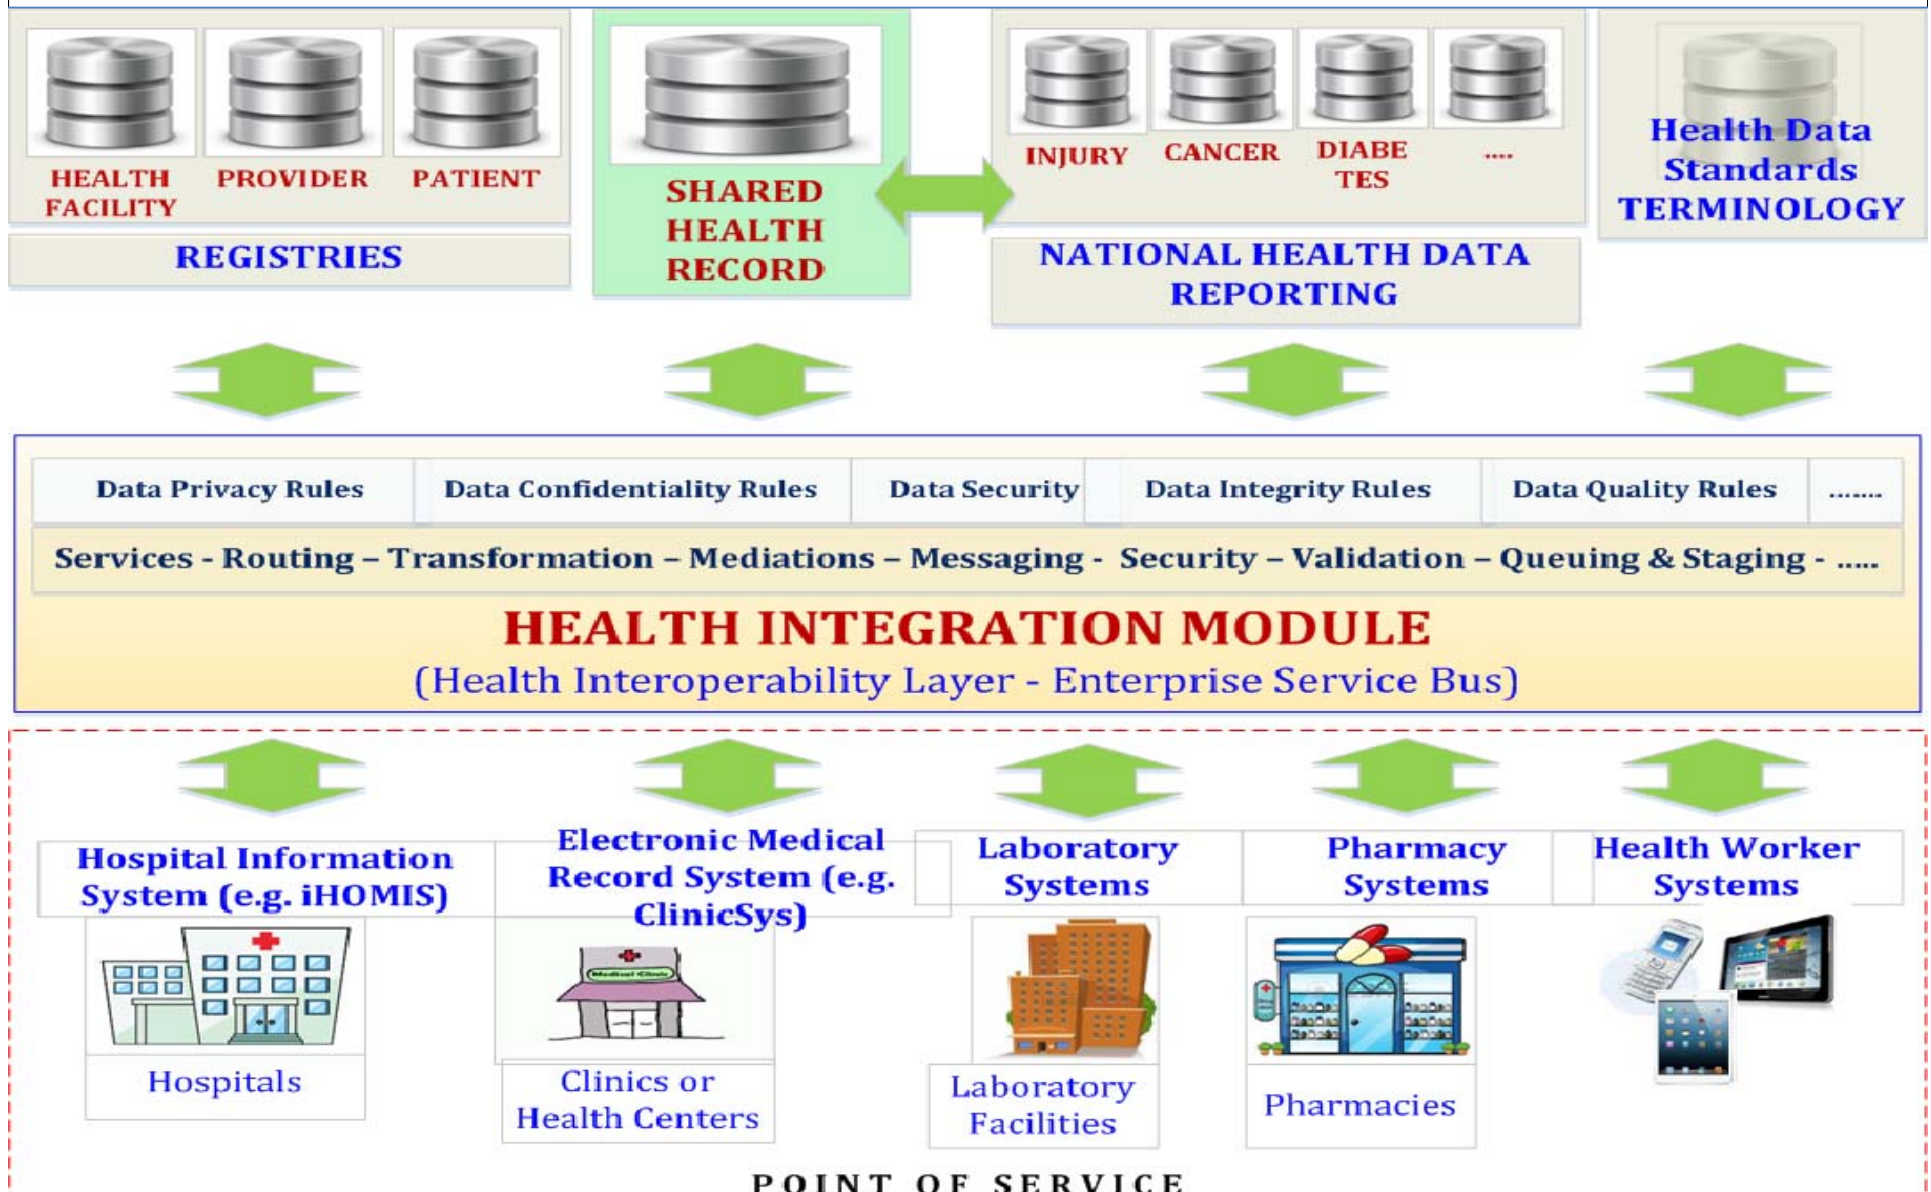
HEALTH FACILITY
PROVIDER
PATIENT
REGISTRIES

SHARED HEALTH RECORD

INJURY
CANCER
DIABE TES
....
NATIONAL HEALTH DATA REPORTING

Health Data Standards TERMINOLOGY

| Data Privacy Rules | Data Confidentiality Rules | Data Security | Data Integrity Rules | Data Quality Rules | ....... |
|---|---|---|---|---|---|

Services - Routing – Transformation – Mediations – Messaging - Security – Validation – Queuing & Staging - .....

HEALTH INTEGRATION MODULE
(Health Interoperability Layer - Enterprise Service Bus)

Hospital Information System (e.g. iHOMIS)
Hospitals

Electronic Medical Record System (e.g. ClinicSys)
Medical Clinic
Clinics or Health Centers

Laboratory Systems
Laboratory Facilities

Pharmacy Systems
Pharmacies

Health Worker Systems

POINT OF SERVICE